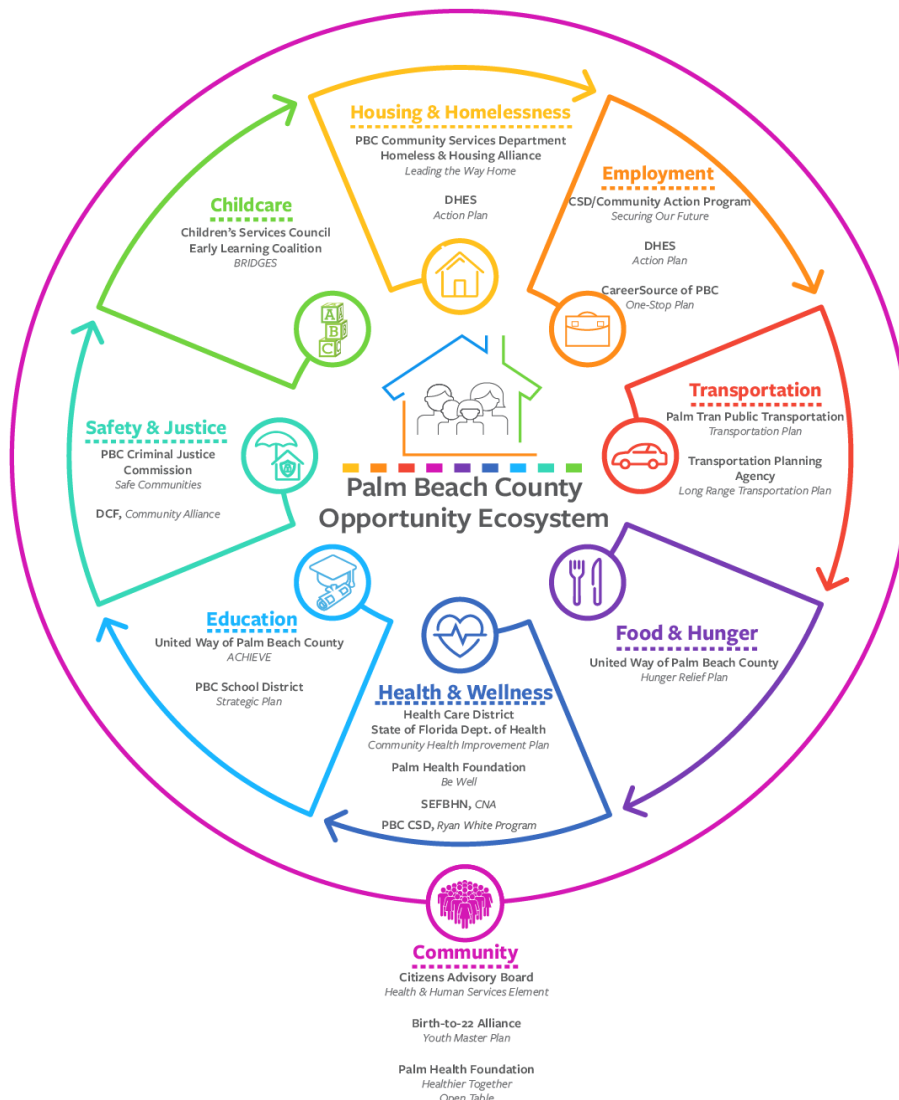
Housing & Homelessness
PBC Community Services Department
Homeless & Housing Alliance
Leading the Way Home

DHES
Action Plan

Employment
CSD/Community Action Program
Securing Our Future

DHES
Action Plan

CareerSource of PBC
One-Stop Plan

Transportation
Palm Tran Public Transportation
Transportation Plan

Transportation Planning Agency
Long Range Transportation Plan

Food & Hunger
United Way of Palm Beach County
Hunger Relief Plan

Health & Wellness
Health Care District
State of Florida Dept. of Health
Community Health Improvement Plan

Palm Health Foundation
Be Well

SEFBHN, CNA

PBC CSD, Ryan White Program

Education
United Way of Palm Beach County
ACHIEVE

PBC School District
Strategic Plan

Safety & Justice
PBC Criminal Justice Commission
Safe Communities

DCF, Community Alliance

Childcare
Children's Services Council
Early Learning Coalition
BRIDGES

A B C

Palm Beach County
Opportunity Ecosystem

Community
Citizens Advisory Board
Health & Human Services Element

Birth-to-22 Alliance
Youth Master Plan

Palm Health Foundation
Healthier Together
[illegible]